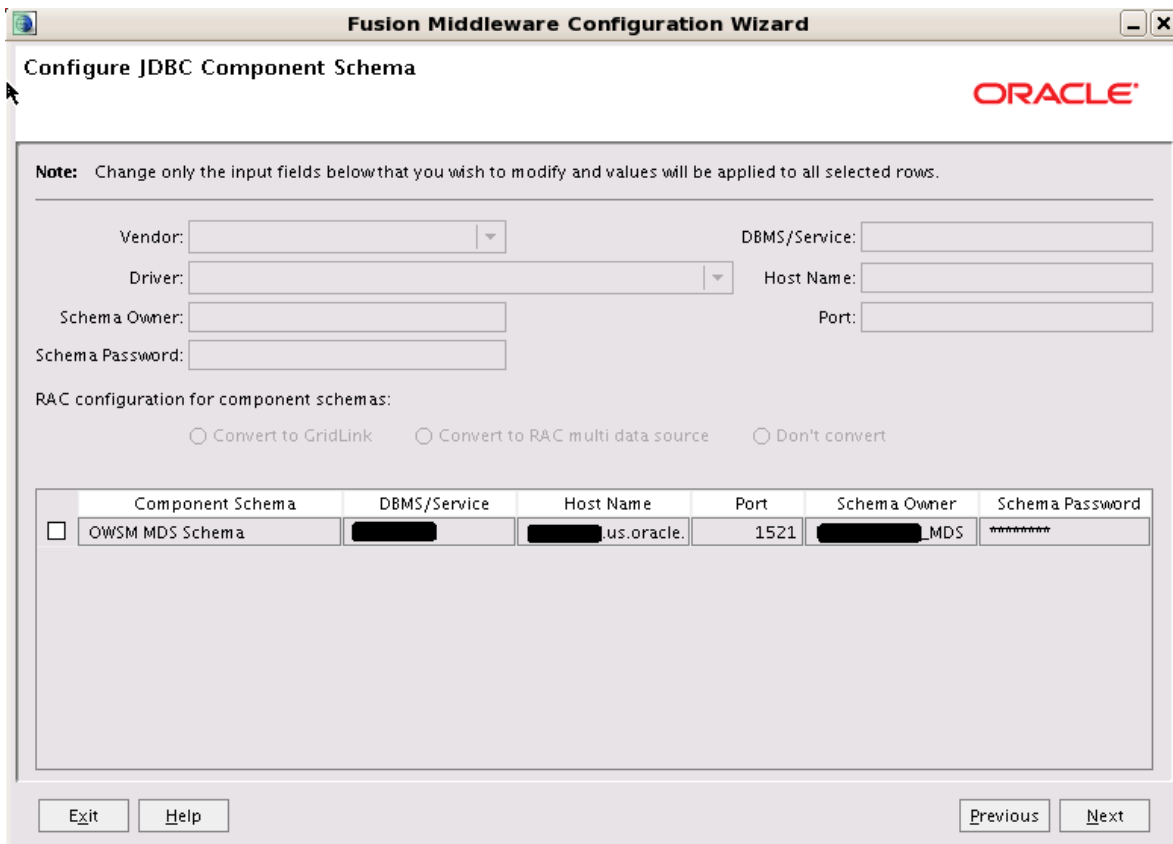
Fusion Middleware Configuration Wizard

Configure JDBC Component Schema

ORACLE

Note: Change only the input fields below that you wish to modify and values will be applied to all selected rows.

Vendor:
DBMS/Service:
Driver:
Host Name:
Schema Owner:
Port:
Schema Password:

RAC configuration for component schemas:

Convert to GridLink
Convert to RAC multi data source
Don't convert

| | Component Schema | DBMS/Service | Host Name | Port | Schema Owner | Schema Password |
|---|---|---|---|---|---|---|
| ☐ | OWSM MDS Schema | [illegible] | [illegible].us.oracle. | 1521 | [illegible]_MDS | ********* |

Exit
Help
Previous
Next